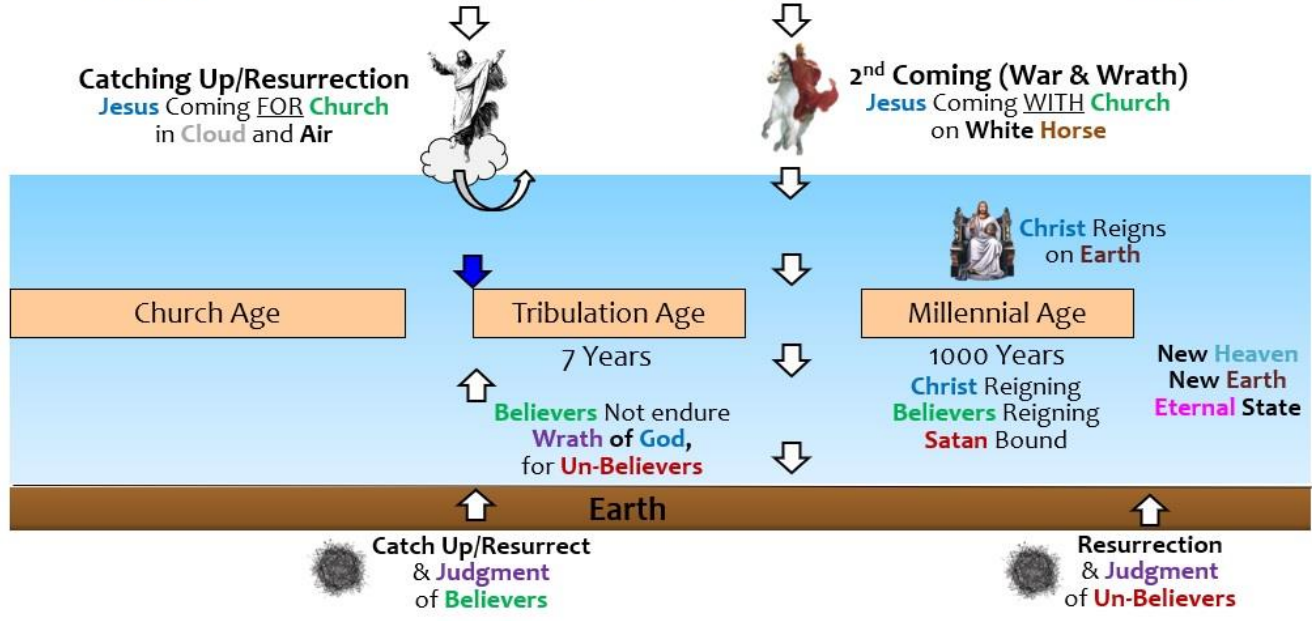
Catching Up/Resurrection
Jesus Coming FOR Church
in Cloud and Air

$2^{nd}$ Coming (War & Wrath)
Jesus Coming WITH Church
on White Horse

Christ Reigns
on Earth

Church Age

Tribulation Age
7 Years

Millennial Age
1000 Years
Christ Reigning
Believers Reigning
Satan Bound

New Heaven
New Earth
Eternal State

Believers Not endure
Wrath of God,
for Un-Believers

Earth

Catch Up/Resurrect
& Judgment
of Believers

Resurrection
& Judgment
of Un-Believers